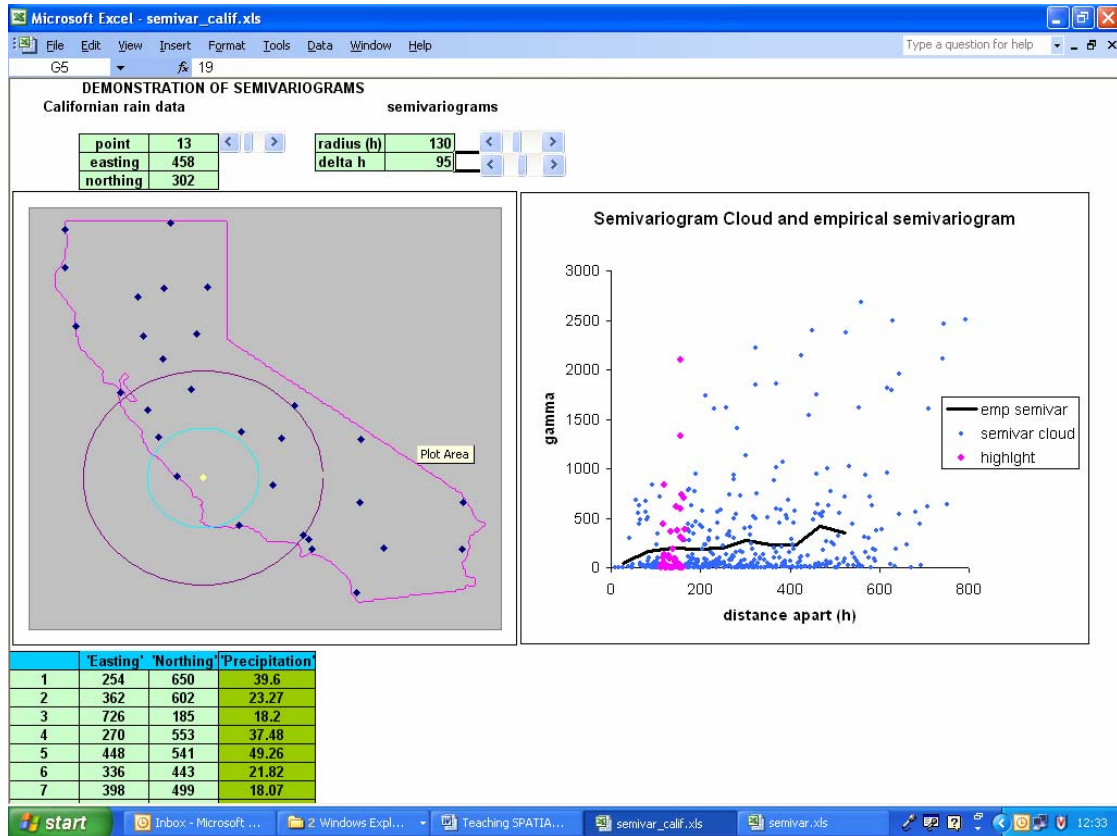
Microsoft Excel - semivar_calif.xls

File Edit View Insert Format Tools Data Window Help

Type a question for help

G5 $f_x$ 19

DEMONSTRATION OF SEMIVARIOGRAMS

Californian rain data

semivariograms

| point | 13 |
|---|---|
| easting | 458 |
| northing | 302 |

| radius (h) | 130 |
|---|---|
| delta h | 95 |

Plot Area

Semivariogram Cloud and empirical semivariogram

3000
2500
2000
1500
1000
500
0

gamma

0 200 400 600 800

distance apart (h)

emp semivar
semivar cloud
highlight

| | 'Easting' | 'Northing' | 'Precipitation' |
|---|---|---|---|
| 1 | 254 | 650 | 39.6 |
| 2 | 362 | 602 | 23.27 |
| 3 | 726 | 185 | 18.2 |
| 4 | 270 | 553 | 37.48 |
| 5 | 448 | 541 | 49.26 |
| 6 | 336 | 443 | 21.82 |
| 7 | 398 | 499 | 18.07 |

start Inbox - Microsoft ... 2 Windows Expl... Teaching SPATIA... semivar_calif.xls semivar.xls 12:33